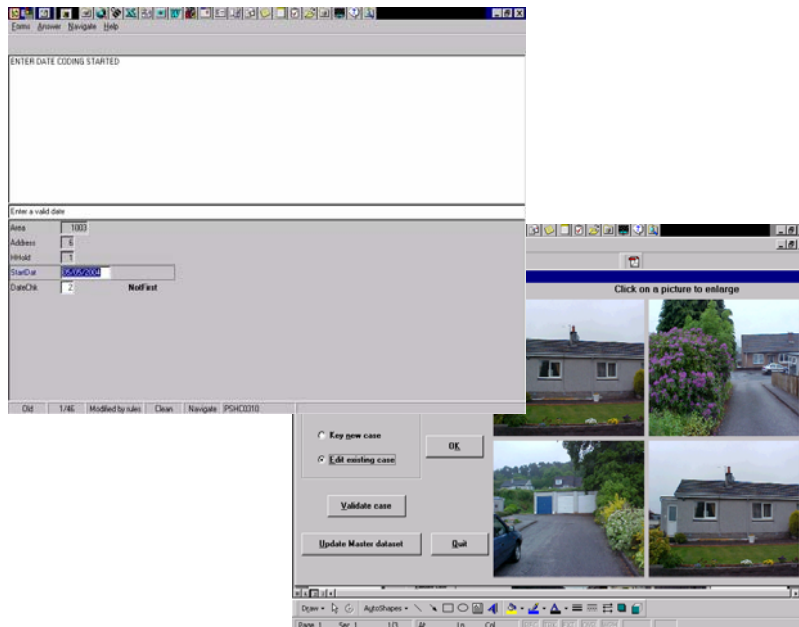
Forms Answer Navigate Help

ENTER DATE CODING STARTED

Enter a valid date

Area 1003
Address 6
HHold 1
StartDat 05/05/2004
DateChk 2 NotFirst

Old 1/46 Modified by rules Clean Navigate PSHC0310

Click on a picture to enlarge

Key new case
Edit existing case
OK
Validate case
Update Master dataset
Quit

Draw AutoShapes

Page 1 Sec 1 1/1 At Ln Col